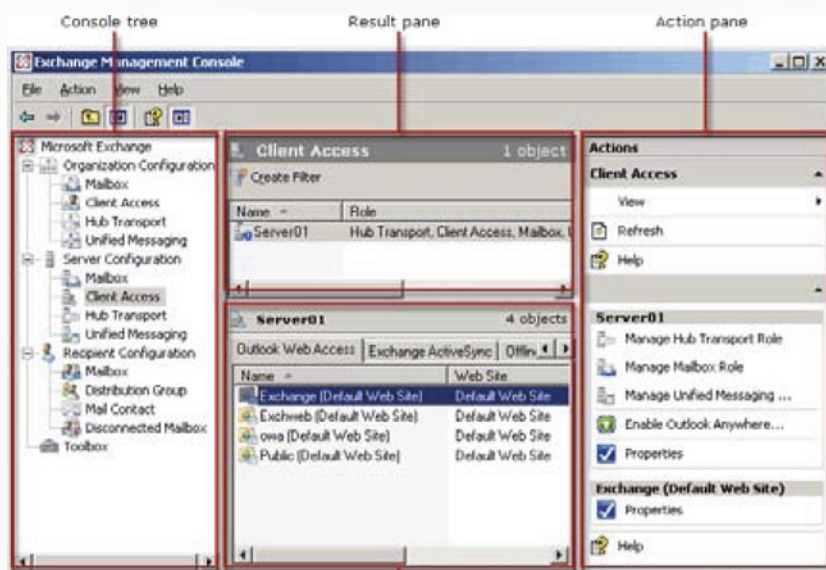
Console tree

Result pane

Action pane

Exchange Management Console

File Action View Help

Microsoft Exchange
Organization Configuration
Mailbox
Client Access
Hub Transport
Unified Messaging
Server Configuration
Mailbox
Client Access
Hub Transport
Unified Messaging
Recipient Configuration
Mailbox
Distribution Group
Mail Contact
Disconnected Mailbox
Toolbox

Client Access 1 object

Create Filter

| Name | Role |
|---|---|
| Server01 | Hub Transport, Client Access, Mailbox, U |

Server01 4 objects

Outlook Web Access | Exchange ActiveSync | Offlin

| Name | Web Site |
|---|---|
| Exchange (Default Web Site) | Default Web Site |
| Exchweb (Default Web Site) | Default Web Site |
| owa (Default Web Site) | Default Web Site |
| Public (Default Web Site) | Default Web Site |

Actions

Client Access

View

Refresh

Help

Server01

Manage Hub Transport Role

Manage Mailbox Role

Manage Unified Messaging ...

Enable Outlook Anywhere...

Properties

Exchange (Default Web Site)

Properties

Help